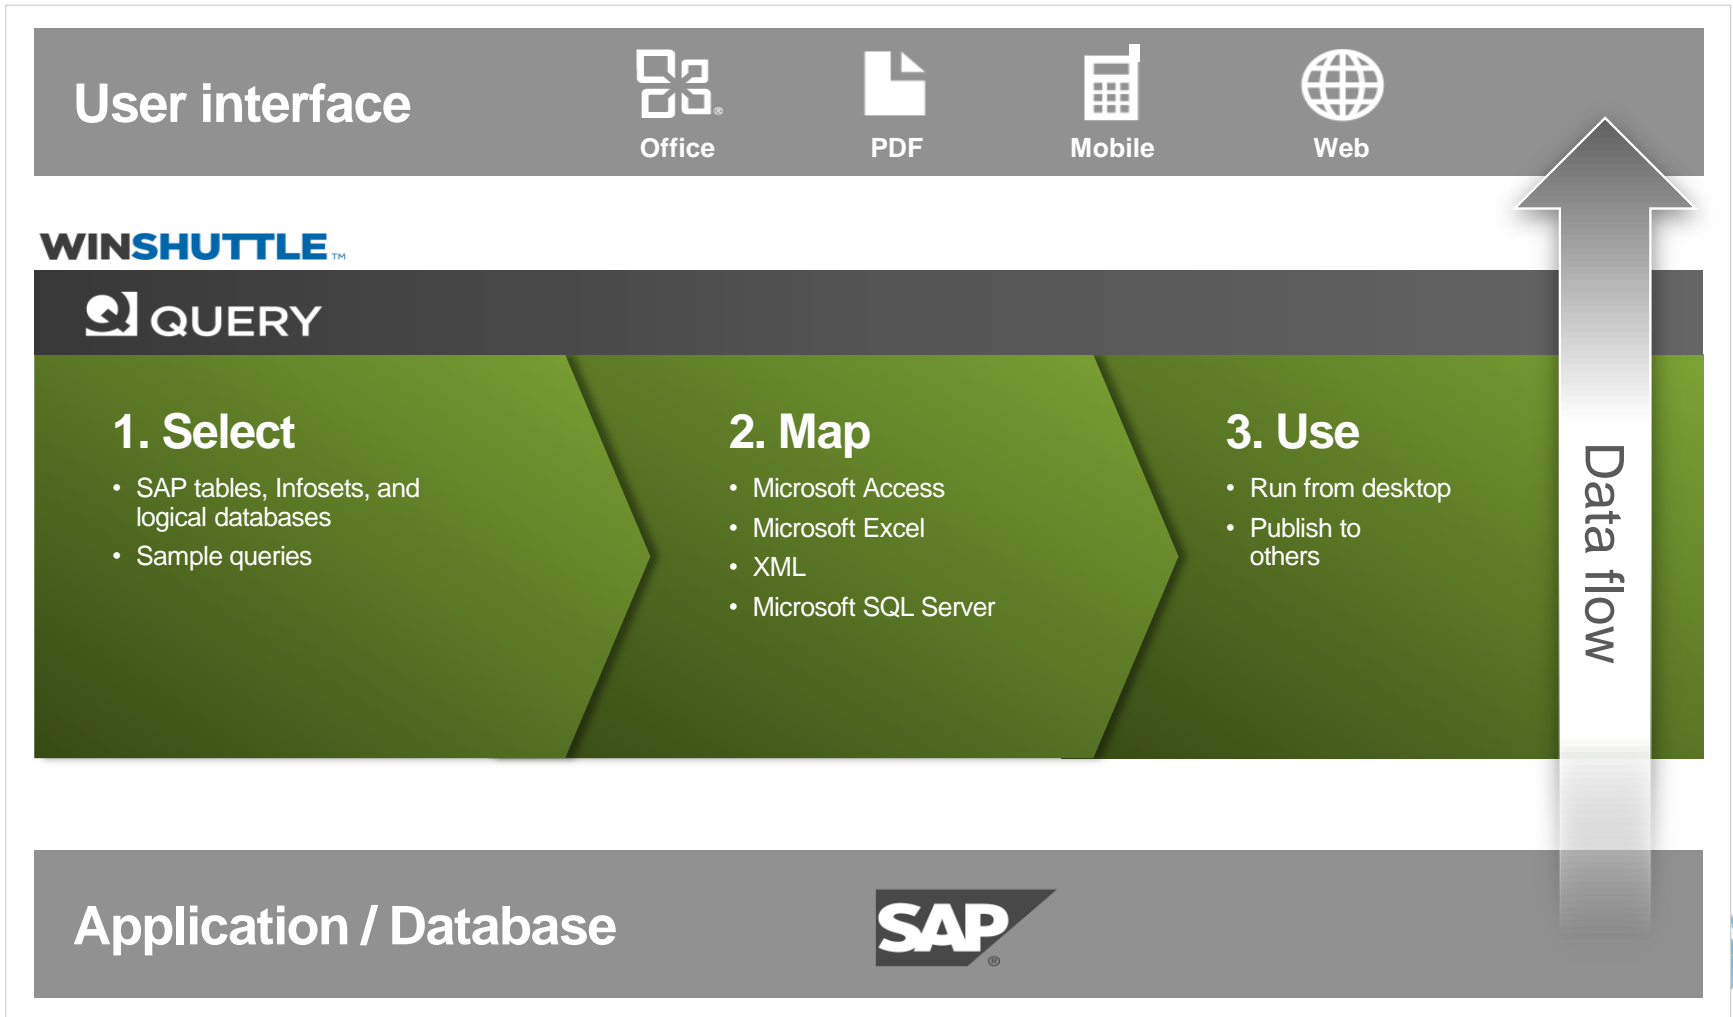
User interface

Office

PDF

Mobile

Web

WINSHUTTLE™

QUERY

1. Select

- SAP tables, Infosets, and logical databases
- Sample queries

2. Map

- Microsoft Access
- Microsoft Excel
- XML
- Microsoft SQL Server

3. Use

- Run from desktop
- Publish to others

Data flow

Application / Database

SAP®